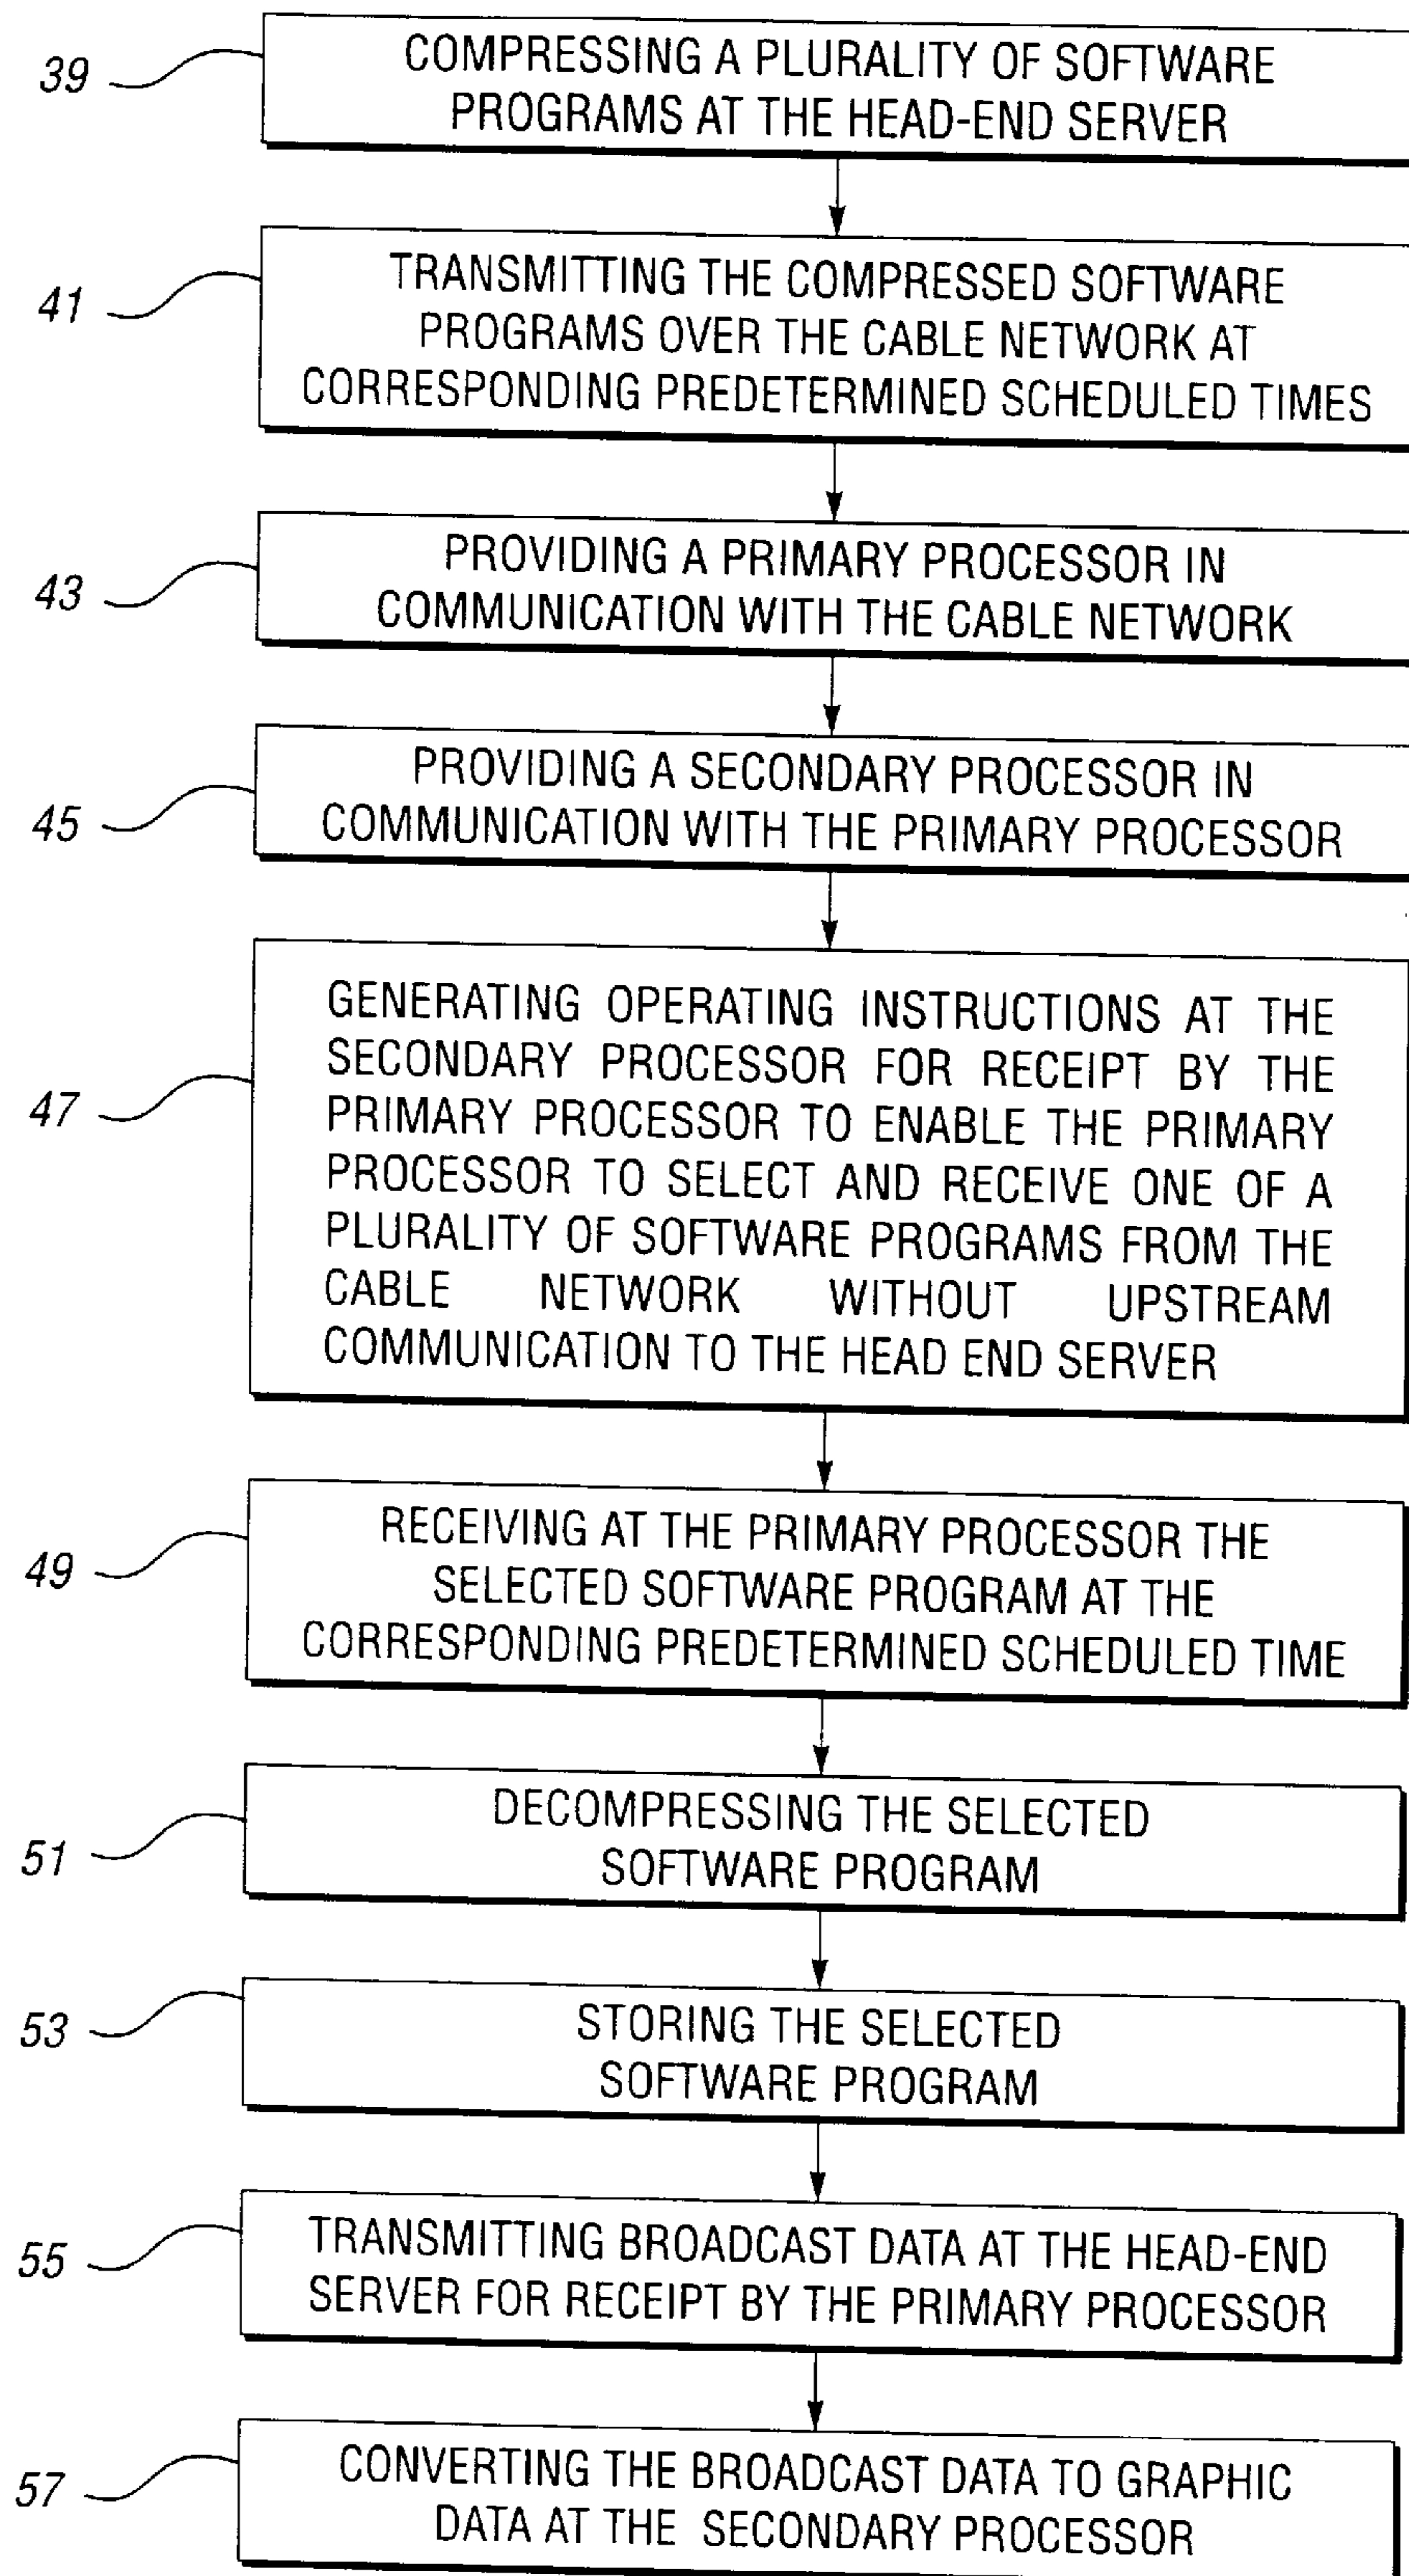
39
COMPRESSING A PLURALITY OF SOFTWARE PROGRAMS AT THE HEAD-END SERVER

41
TRANSMITTING THE COMPRESSED SOFTWARE PROGRAMS OVER THE CABLE NETWORK AT CORRESPONDING PREDETERMINED SCHEDULED TIMES

43
PROVIDING A PRIMARY PROCESSOR IN COMMUNICATION WITH THE CABLE NETWORK

45
PROVIDING A SECONDARY PROCESSOR IN COMMUNICATION WITH THE PRIMARY PROCESSOR

47
GENERATING OPERATING INSTRUCTIONS AT THE SECONDARY PROCESSOR FOR RECEIPT BY THE PRIMARY PROCESSOR TO ENABLE THE PRIMARY PROCESSOR TO SELECT AND RECEIVE ONE OF A PLURALITY OF SOFTWARE PROGRAMS FROM THE CABLE NETWORK WITHOUT UPSTREAM COMMUNICATION TO THE HEAD END SERVER

49
RECEIVING AT THE PRIMARY PROCESSOR THE SELECTED SOFTWARE PROGRAM AT THE CORRESPONDING PREDETERMINED SCHEDULED TIME

51
DECOMPRESSING THE SELECTED SOFTWARE PROGRAM

53
STORING THE SELECTED SOFTWARE PROGRAM

55
TRANSMITTING BROADCAST DATA AT THE HEAD-END SERVER FOR RECEIPT BY THE PRIMARY PROCESSOR

57
CONVERTING THE BROADCAST DATA TO GRAPHIC DATA AT THE SECONDARY PROCESSOR